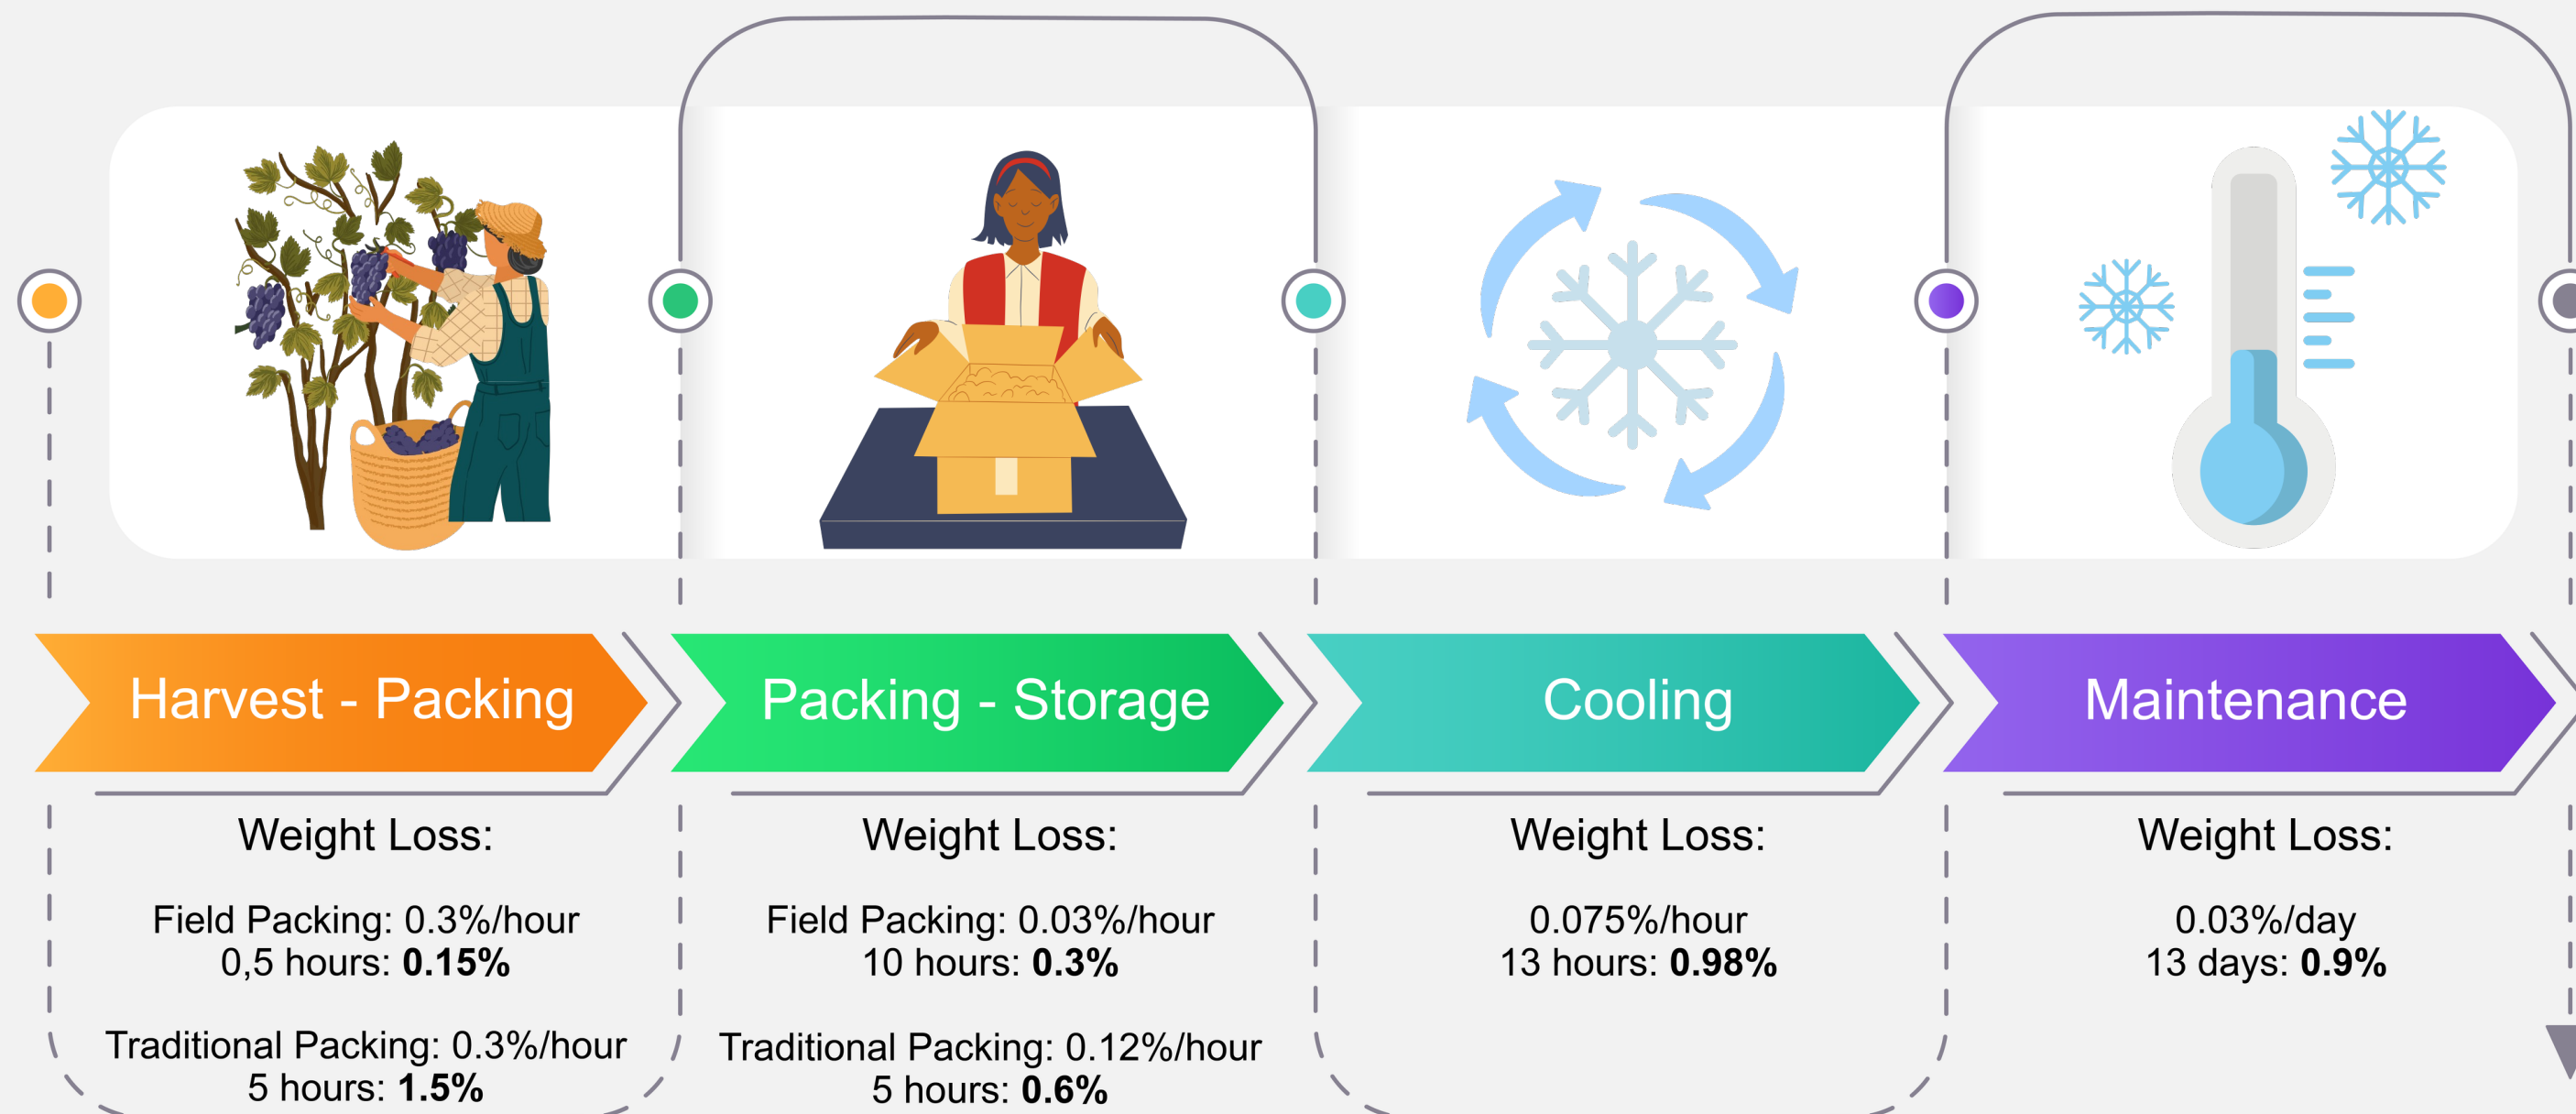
Harvest - Packing

Weight Loss:

Field Packing: 0.3%/hour
0,5 hours: **0.15%**

Traditional Packing: 0.3%/hour
5 hours: **1.5%**

Packing - Storage

Weight Loss:

Field Packing: 0.03%/hour
10 hours: **0.3%**

Traditional Packing: 0.12%/hour
5 hours: **0.6%**

Cooling

Weight Loss:

0.075%/hour
13 hours: **0.98%**

Maintenance

Weight Loss:

0.03%/day
13 days: **0.9%**